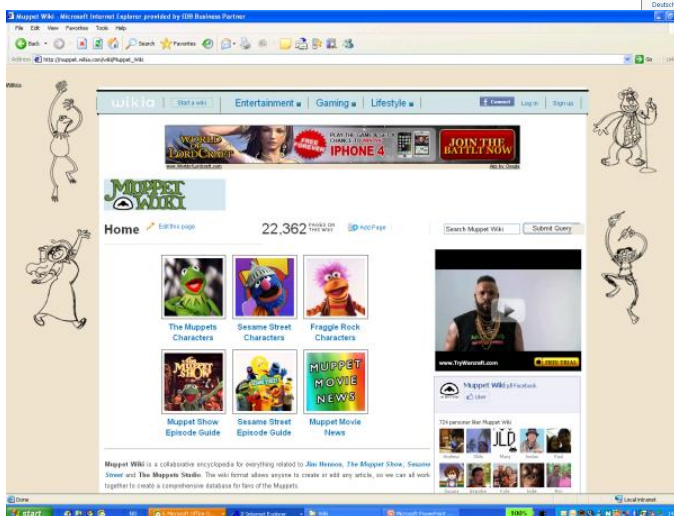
Deutsch

Muppet Wiki - Microsoft Internet Explorer provided by EDB Business Partner

File Edit View Favorites Tools Help

Back Search Favorites

Address http://muppet.wikia.com/wiki/Muppet_Wiki Go

Wikia

wikia Start a wiki Entertainment Gaming Lifestyle Connect Log in Sign up

WORLD OF LORDCRAFT PLAY THE GAME & WIN A CHANCE TO WIN AN IPHONE 4 FREE FOREVER JOIN THE BATTLE NOW

MUPPET WIKI

Home Edit this page 22,362 PAGES ON THIS WIKI Add Page Search Muppet Wiki Submit Query

The Muppets Characters

Sesame Street Characters

Fraggle Rock Characters

Muppet Show Episode Guide

Sesame Street Episode Guide

MUPPET MOVIE NEWS

Muppet Movie News

www.TryWarcraft.com

FREE TRIAL

Muppet Wiki på Facebook

Like

724 personer liker Muppet Wiki

Muppet Wiki is a collaborative encyclopedia for everything related to Jim Henson, The Muppet Show, Sesame Street and The Muppets Studio. The wiki format allows anyone to create or edit any article, so we can all work together to create a comprehensive database for fans of the Muppets.

Done Local intranet

start